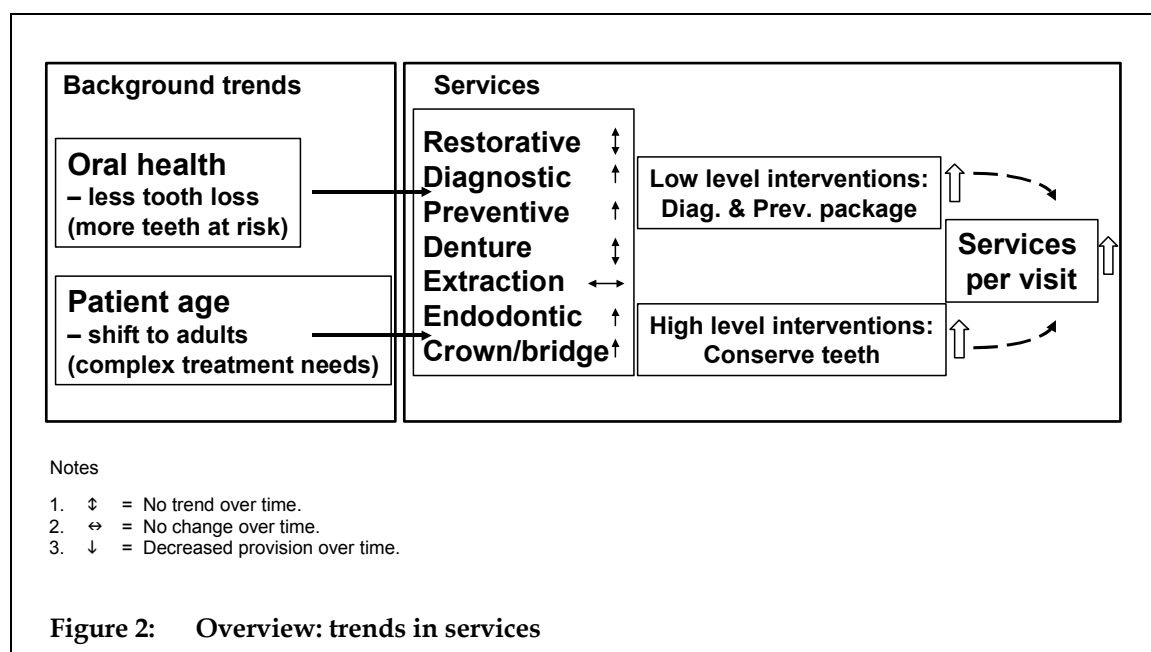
Background trends

Oral health
– less tooth loss
(more teeth at risk)

Patient age
– shift to adults
(complex treatment needs)

Services

Restorative ↕
Diagnostic ↑
Preventive ↑
Denture ↕
Extraction ↔
Endodontic ↑
Crown/bridge ↑

Low level interventions:
Diag. & Prev. package

High level interventions:
Conserve teeth

Services
per visit

Notes

1. ↕ = No trend over time.
2. ↔ = No change over time.
3. ↓ = Decreased provision over time.

Figure 2: Overview: trends in services